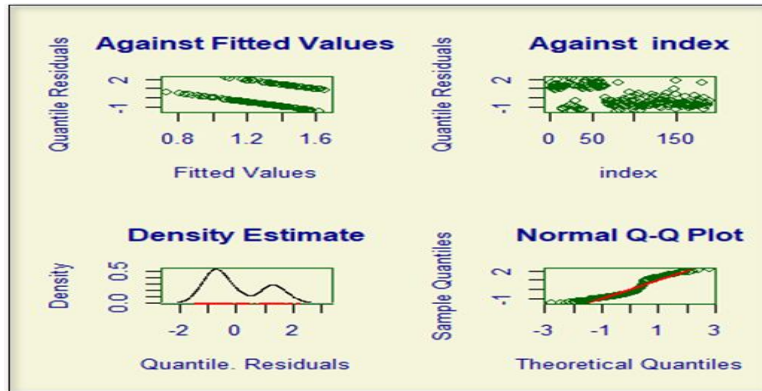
Against Fitted Values

Quantile Residuals

2
-1

0.8 1.2 1.6

Fitted Values

Against index

Quantile Residuals

2
-1

0 50 150

index

Density Estimate

Density

0.0 0.5

-2 0 2

Quantile. Residuals

Normal Q-Q Plot

Sample Quantiles

2
-1

-3 -1 1 3

Theoretical Quantiles